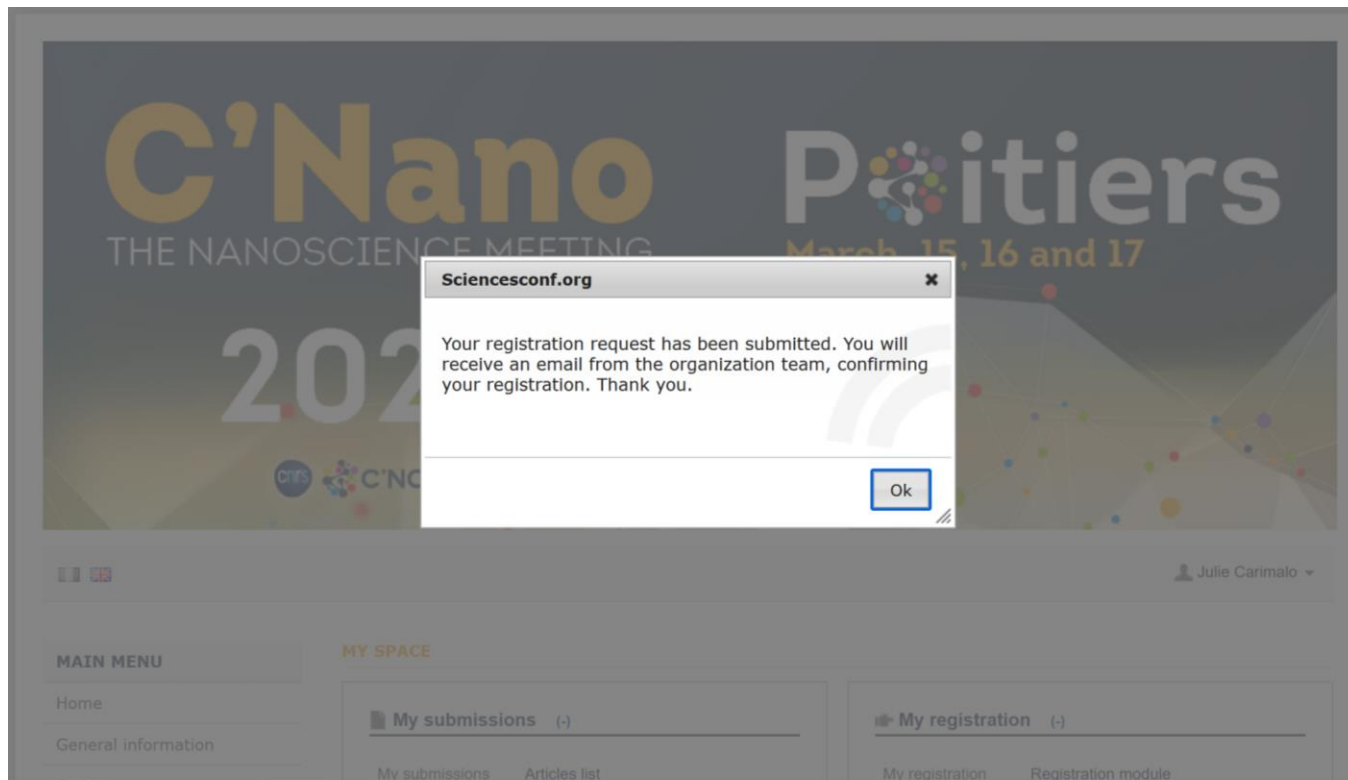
C'Nano
THE NANOSCIENCE MEETING
202

Poitiers
March, 15, 16 and 17

C'NC

Sciencesconf.org ✖

Your registration request has been submitted. You will receive an email from the organization team, confirming your registration. Thank you.

Ok

Julie Carimalo

MAIN MENU
Home
General information

MY SPACE

My submissions (-)
My submissions Articles list

My registration (-)
My registration Registration module